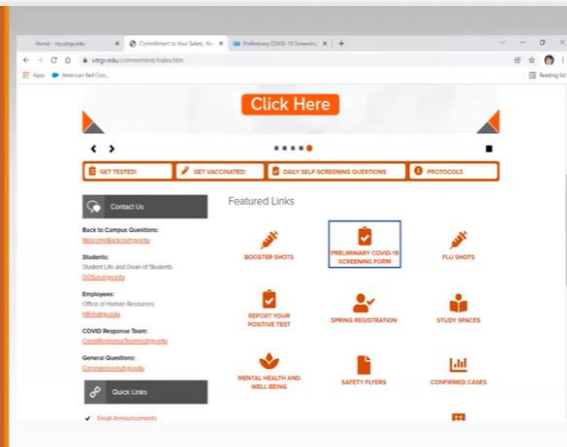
Home - my.sitrgv.edu
Commitment to Your Safety, N...
Preliminary COVID-19 Screenin...
sitrgv.edu/commitment/index.htm
Apps
American Red Cros...
Reading list

Click Here

GET TESTED!
GET VACCINATED!
DAILY SELF-SCREENING QUESTIONS
PROTOCOLS

Contact Us

Back to Campus Questions:
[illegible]

Students:
Student Life and Dean of Students
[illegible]

Employees:
Office of Human Resources
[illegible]

COVID Response Team:
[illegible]

General Questions:
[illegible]

Quick Links

Email Announcements

Featured Links

BOOSTER SHOTS
PRELIMINARY COVID-19 SCREENING FORM
FLU SHOTS
REPORT YOUR POSITIVE TEST
SPRING REGISTRATION
STUDY SPACES
MENTAL HEALTH AND WELL-BEING
SAFETY FLYERS
CONFIRMED CASES